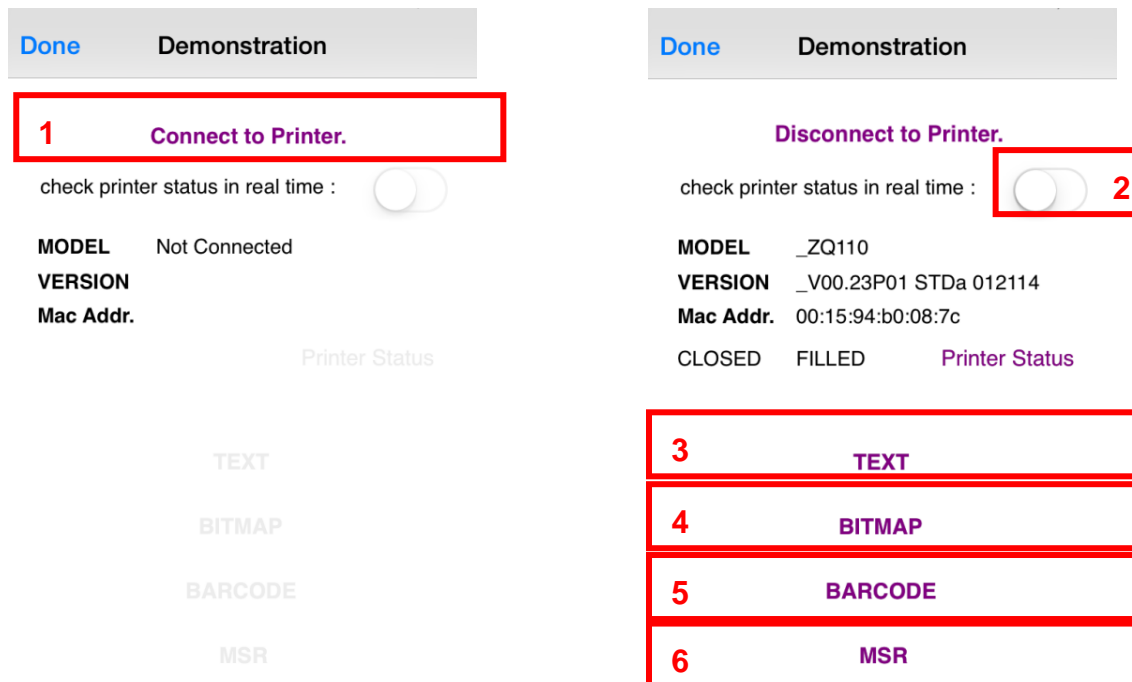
Done Demonstration

1 Connect to Printer.

check printer status in real time :

MODEL Not Connected
VERSION
Mac Addr.

Printer Status

TEXT

BITMAP

BARCODE

MSR

Done Demonstration

Disconnect to Printer.

check printer status in real time : 2

MODEL _ZQ110
VERSION _V00.23P01 STDa 012114
Mac Addr. 00:15:94:b0:08:7c

CLOSED FILLED Printer Status

3 TEXT

4 BITMAP

5 BARCODE

6 MSR